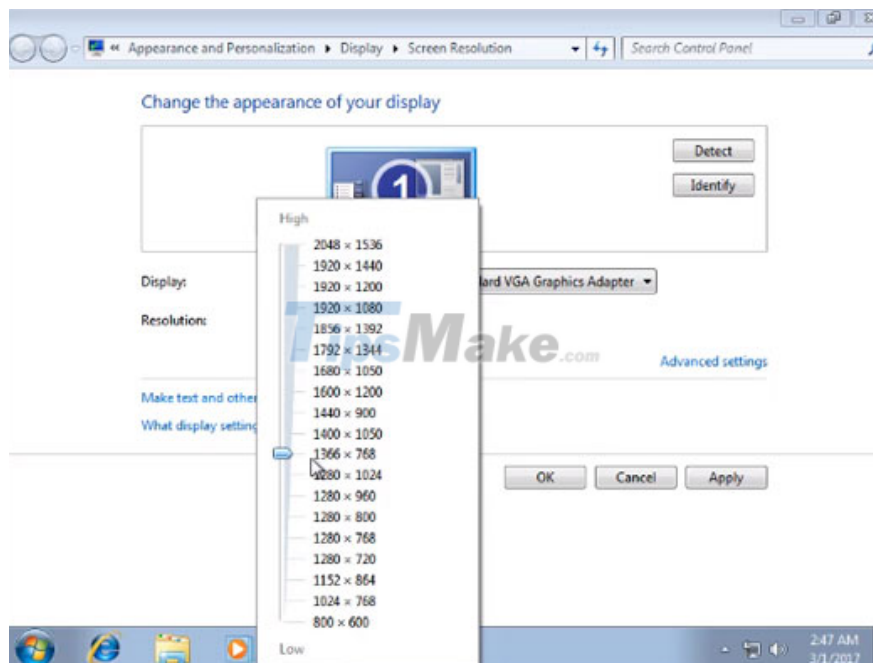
« Appearance and Personalization ▸ Display ▸ Screen Resolution
Search Control Panel

Change the appearance of your display

Detect
Identify

1

Display:
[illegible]ard VGA Graphics Adapter

Resolution:

High
2048 × 1536
1920 × 1440
1920 × 1200
1920 × 1080
1856 × 1392
1792 × 1344
1680 × 1050
1600 × 1200
1440 × 900
1400 × 1050
1366 × 768
1280 × 1024
1280 × 960
1280 × 800
1280 × 768
1280 × 720
1152 × 864
1024 × 768
800 × 600
Low

TipsMake.com

Advanced settings

Make text and other
What display setting

OK
Cancel
Apply

2:47 AM
3/1/2017